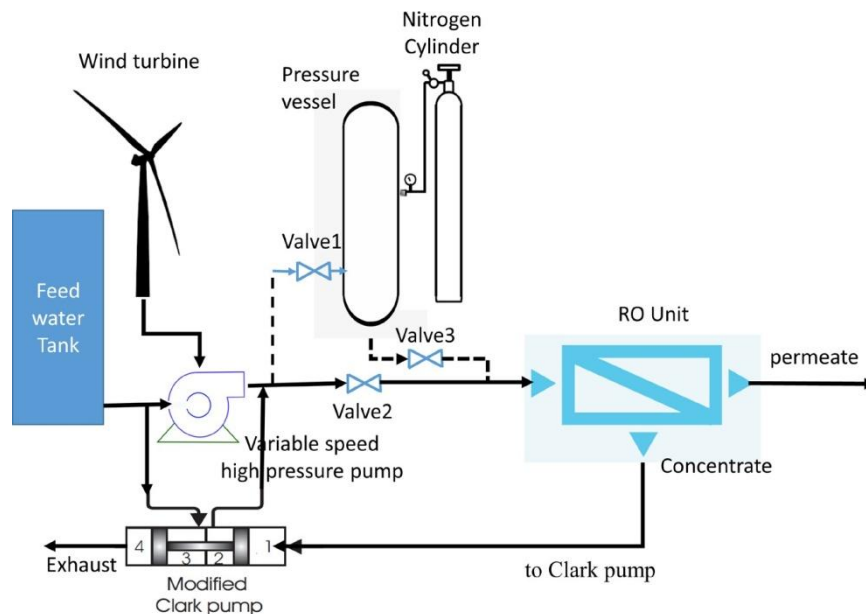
Nitrogen Cylinder

Wind turbine

Pressure vessel

Feed water Tank

Valve1

Valve3

RO Unit

permeate

Valve2

Variable speed high pressure pump

Concentrate

4 3 2 1

Exhaust

Modified Clark pump

to Clark pump